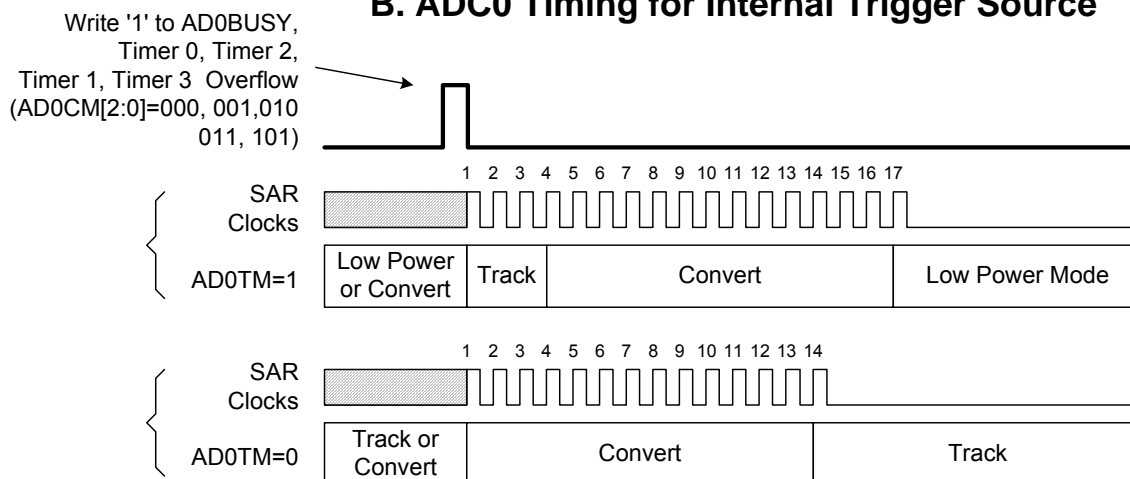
B. ADC0 Timing for Internal Trigger Source

Write '1' to AD0BUSY, Timer 0, Timer 2, Timer 1, Timer 3 Overflow (AD0CM[2:0]=000, 001,010 011, 101)

1 2 3 4 5 6 7 8 9 10 11 12 13 14 15 16 17

SAR Clocks

AD0TM=1

Low Power or Convert

Track

Convert

Low Power Mode

1 2 3 4 5 6 7 8 9 10 11 12 13 14

SAR Clocks

AD0TM=0

Track or Convert

Convert

Track